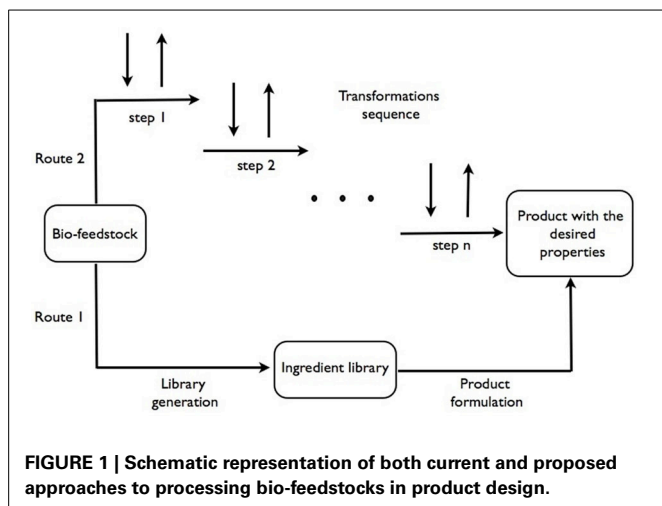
step 1

Transformations sequence

step 2

Route 2

• • •

Bio-feedstock

step n

Product with the desired properties

Route 1

Ingredient library

Library generation

Product formulation

**FIGURE 1 | Schematic representation of both current and proposed approaches to processing bio-feedstocks in product design.**